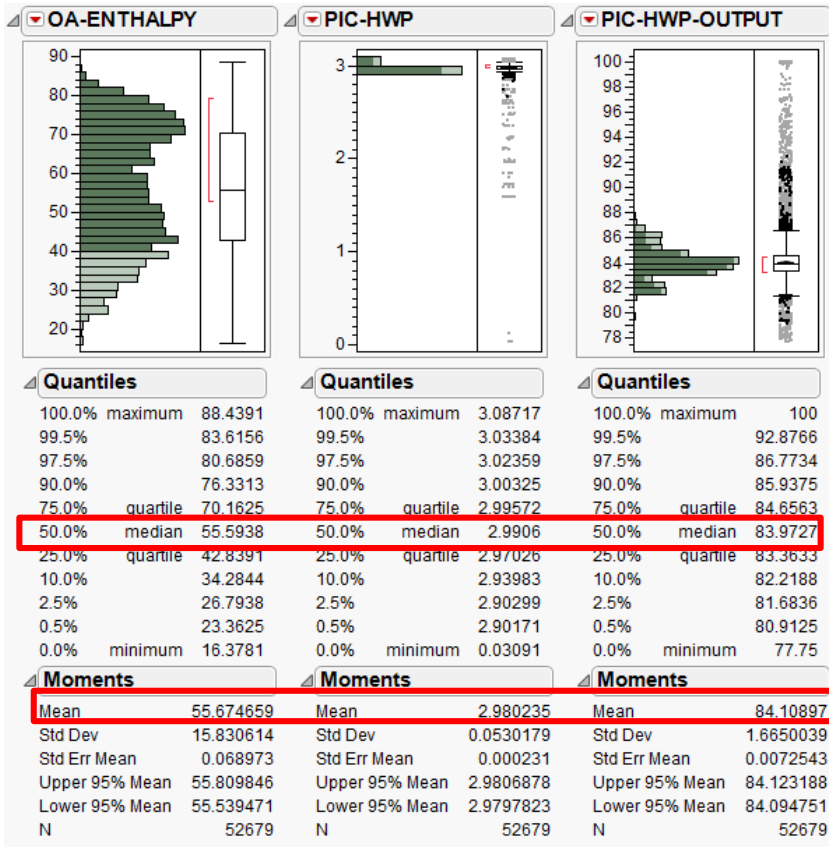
OA-ENTHALPY

90
80
70
60
50
40
30
20

Quantiles

| | | |
|---|---|---|
| 100.0% | maximum | 88.4391 |
| 99.5% | | 83.6156 |
| 97.5% | | 80.6859 |
| 90.0% | | 76.3313 |
| 75.0% | quartile | 70.1625 |
| 50.0% | median | 55.5938 |
| 25.0% | quartile | 42.8391 |
| 10.0% | | 34.2844 |
| 2.5% | | 26.7938 |
| 0.5% | | 23.3625 |
| 0.0% | minimum | 16.3781 |

Moments

| | |
|---|---|
| Mean | 55.674659 |
| Std Dev | 15.830614 |
| Std Err Mean | 0.068973 |
| Upper 95% Mean | 55.809846 |
| Lower 95% Mean | 55.539471 |
| N | 52679 |

PIC-HWP

3
2
1
0

Quantiles

| | | |
|---|---|---|
| 100.0% | maximum | 3.08717 |
| 99.5% | | 3.03384 |
| 97.5% | | 3.02359 |
| 90.0% | | 3.00325 |
| 75.0% | quartile | 2.99572 |
| 50.0% | median | 2.9906 |
| 25.0% | quartile | 2.97026 |
| 10.0% | | 2.93983 |
| 2.5% | | 2.90299 |
| 0.5% | | 2.90171 |
| 0.0% | minimum | 0.03091 |

Moments

| | |
|---|---|
| Mean | 2.980235 |
| Std Dev | 0.0530179 |
| Std Err Mean | 0.000231 |
| Upper 95% Mean | 2.9806878 |
| Lower 95% Mean | 2.9797823 |
| N | 52679 |

PIC-HWP-OUTPUT

100
98
96
94
92
90
88
86
84
82
80
78

Quantiles

| | | |
|---|---|---|
| 100.0% | maximum | 100 |
| 99.5% | | 92.8766 |
| 97.5% | | 86.7734 |
| 90.0% | | 85.9375 |
| 75.0% | quartile | 84.6563 |
| 50.0% | median | 83.9727 |
| 25.0% | quartile | 83.3633 |
| 10.0% | | 82.2188 |
| 2.5% | | 81.6836 |
| 0.5% | | 80.9125 |
| 0.0% | minimum | 77.75 |

Moments

| | |
|---|---|
| Mean | 84.10897 |
| Std Dev | 1.6650039 |
| Std Err Mean | 0.0072543 |
| Upper 95% Mean | 84.123188 |
| Lower 95% Mean | 84.094751 |
| N | 52679 |